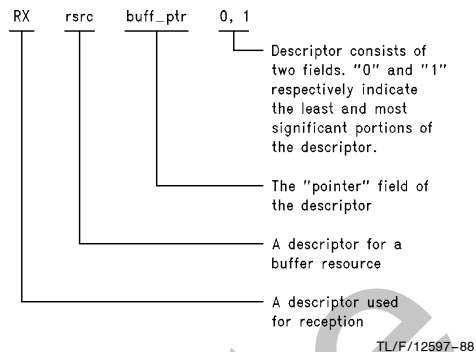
RX rsrc buff_ptr 0, 1

Descriptor consists of two fields. "0" and "1" respectively indicate the least and most significant portions of the descriptor.

The "pointer" field of the descriptor

A descriptor for a buffer resource

A descriptor used for reception

TL/F/12597–88